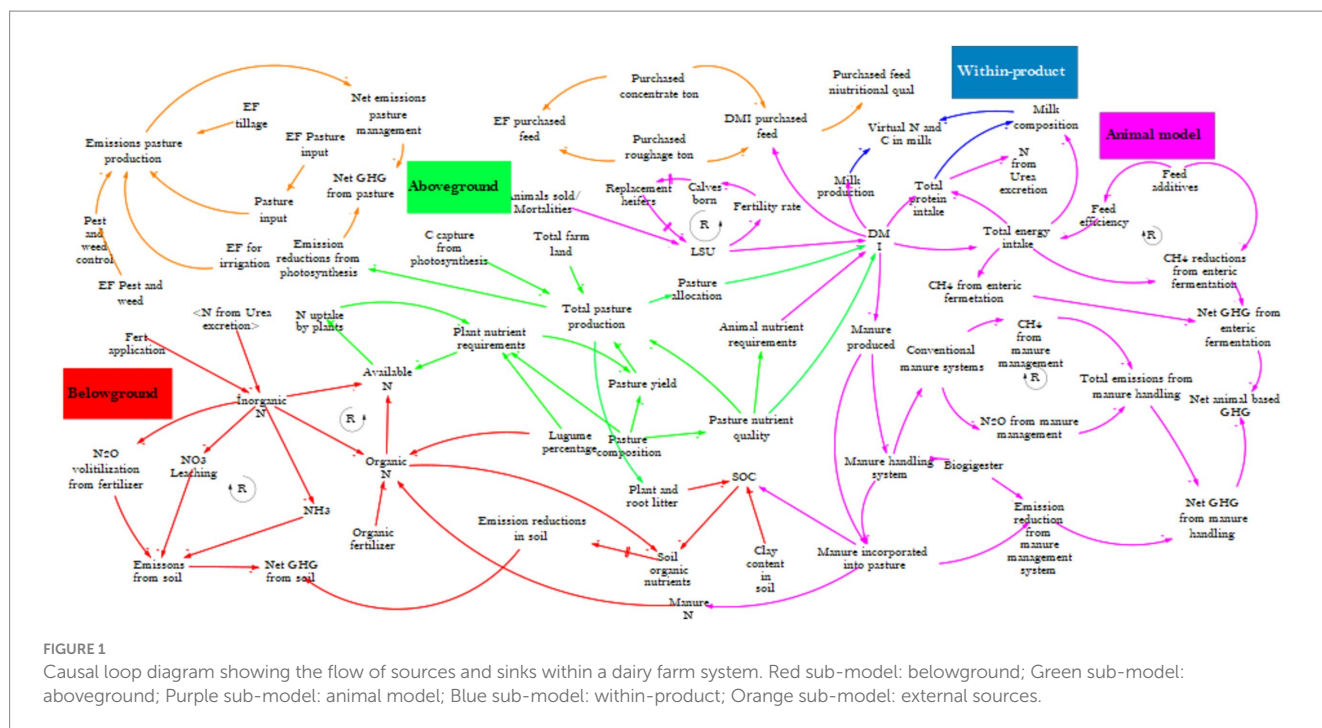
Within-product

Animal model

Aboveground

Belowground

Purchased feed niutritional qual

Purchased concentrate ton

EF purchased feed

DMI purchased feed

Purchased roughage ton

Net emissions pasture management

EF tillage

EF Pasture input

Emissions pasture production

Net GHG from pasture

Pasture input

Pest and weed control

EF for irrigation

EF Pest and weed

Emission reductions from photosynthesis

C capture from photosynthesis

Total farm land

Animals sold/ Mortalities

Replacement heifers

Calves born

Fertility rate

LSU

R

Milk composition

Virtual N and C in milk

Milk production

Total protein intake

N from Urea excretion

Feed additives

Feed efficiency

Total energy intake

R

DM I

CH4 reductions from enteric fermentation

CH4 from enteric fermetation

Net GHG from enteric fermentation

Pasture allocation

Total pasture production

Animal nutrient requirements

Manure produced

Conventional manure systems

CH4 from manure management

R

Total emissions from manure handling

Net animal based GHG

<N from Urea excretion>

N uptake by plants

Plant nutrient requirements

Fert application

Available N

Pasture yield

Inorganic N

R

Lugume percentage

Pasture composition

Pasture nutrient quality

N2O from manure management

N2O volitilization from fertilizer

NO3 Leaching

R

Organic N

Manure handling system

Biogigester

NH3

Plant and root litter

SOC

Emission reduction from manure management system

Net GHG from manure handling

Organic fertilizer

Emission reductions in soil

Emissons from soil

Net GHG from soil

Soil organic nutrients

Clay content in soil

Manure incorporated into pasture

Manure N

FIGURE 1
Causal loop diagram showing the flow of sources and sinks within a dairy farm system. Red sub-model: belowground; Green sub-model: aboveground; Purple sub-model: animal model; Blue sub-model: within-product; Orange sub-model: external sources.